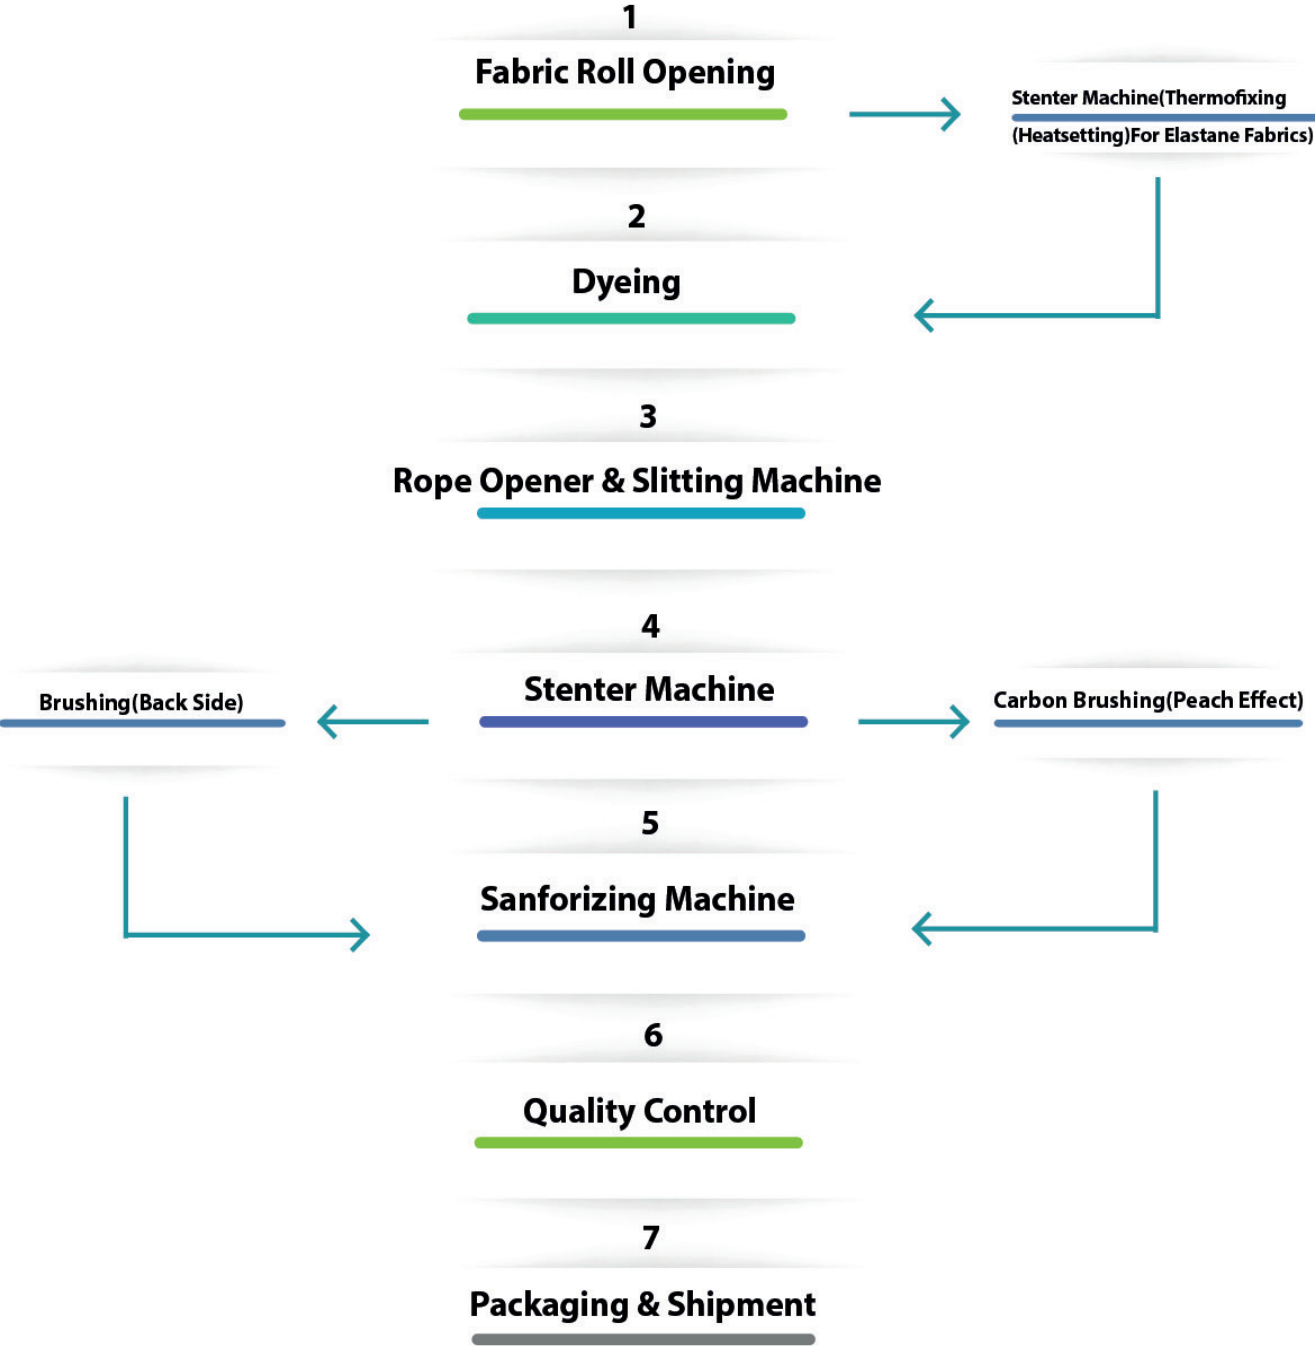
1

Fabric Roll Opening

Stenter Machine(Thermofixing

(Heatsetting)For Elastane Fabrics)

2

Dyeing

3

Rope Opener & Slitting Machine

4

Brushing(Back Side)

Stenter Machine

Carbon Brushing(Peach Effect)

5

Sanforizing Machine

6

Quality Control

7

Packaging & Shipment